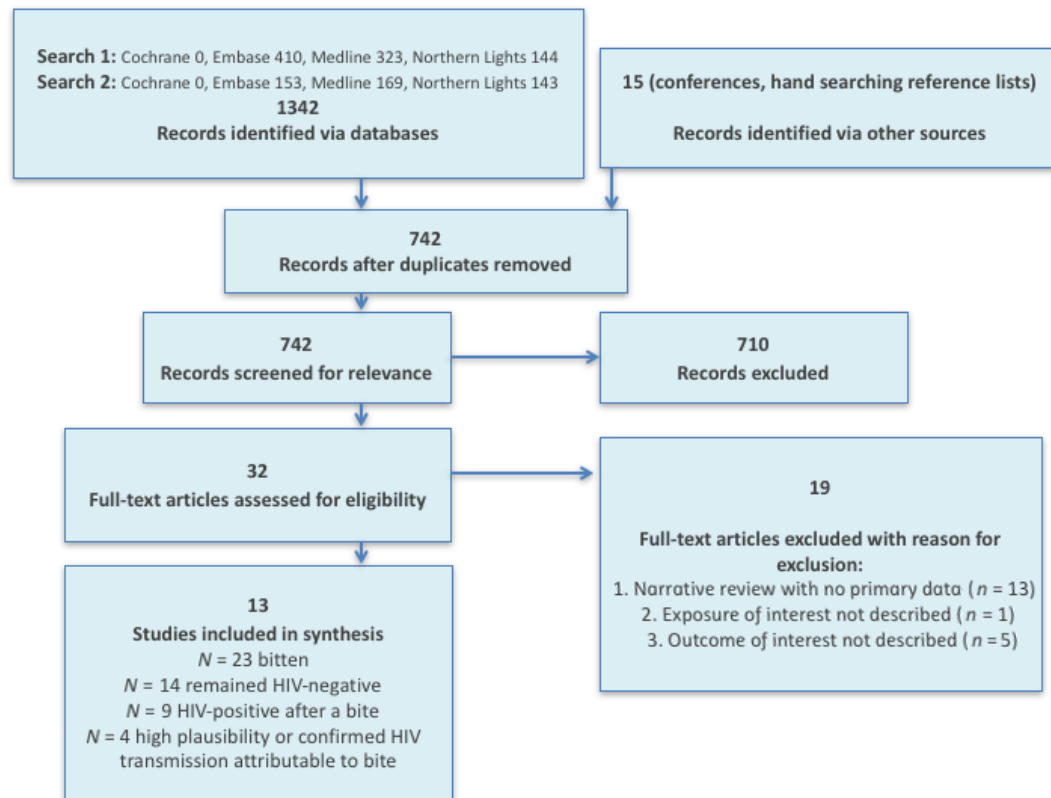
Search 1: Cochrane 0, Embase 410, Medline 323, Northern Lights 144
Search 2: Cochrane 0, Embase 153, Medline 169, Northern Lights 143
1342
Records identified via databases

15 (conferences, hand searching reference lists)
Records identified via other sources

742
Records after duplicates removed

742
Records screened for relevance

710
Records excluded

32
Full-text articles assessed for eligibility

19
Full-text articles excluded with reason for exclusion:
1. Narrative review with no primary data ($n$ = 13)
2. Exposure of interest not described ($n$ = 1)
3. Outcome of interest not described ($n$ = 5)

13
Studies included in synthesis
$N$ = 23 bitten
$N$ = 14 remained HIV-negative
$N$ = 9 HIV-positive after a bite
$N$ = 4 high plausibility or confirmed HIV transmission attributable to bite